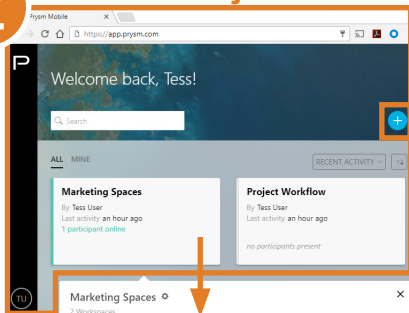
Prysm Mobile
https://app.prysm.com
P
Welcome back, Tess!
Search
+
ALL MINE
RECENT ACTIVITY
Marketing Spaces
By Tess User
Last activity an hour ago
1 participant online
Project Workflow
By Tess User
Last activity an hour ago
no participants present
TU
Marketing Spaces
2 Workspaces
×